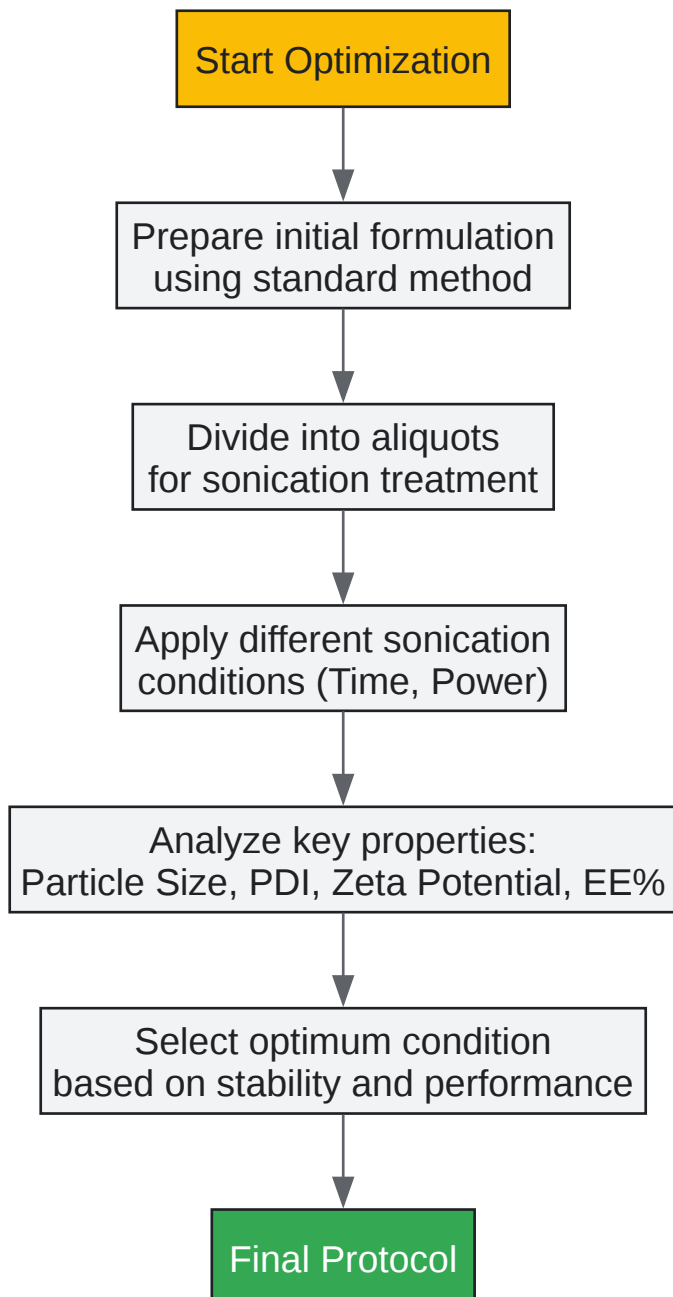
Start Optimization

Prepare initial formulation using standard method

Divide into aliquots for sonication treatment

Apply different sonication conditions (Time, Power)

Analyze key properties: Particle Size, PDI, Zeta Potential, EE%

Select optimum condition based on stability and performance

Final Protocol